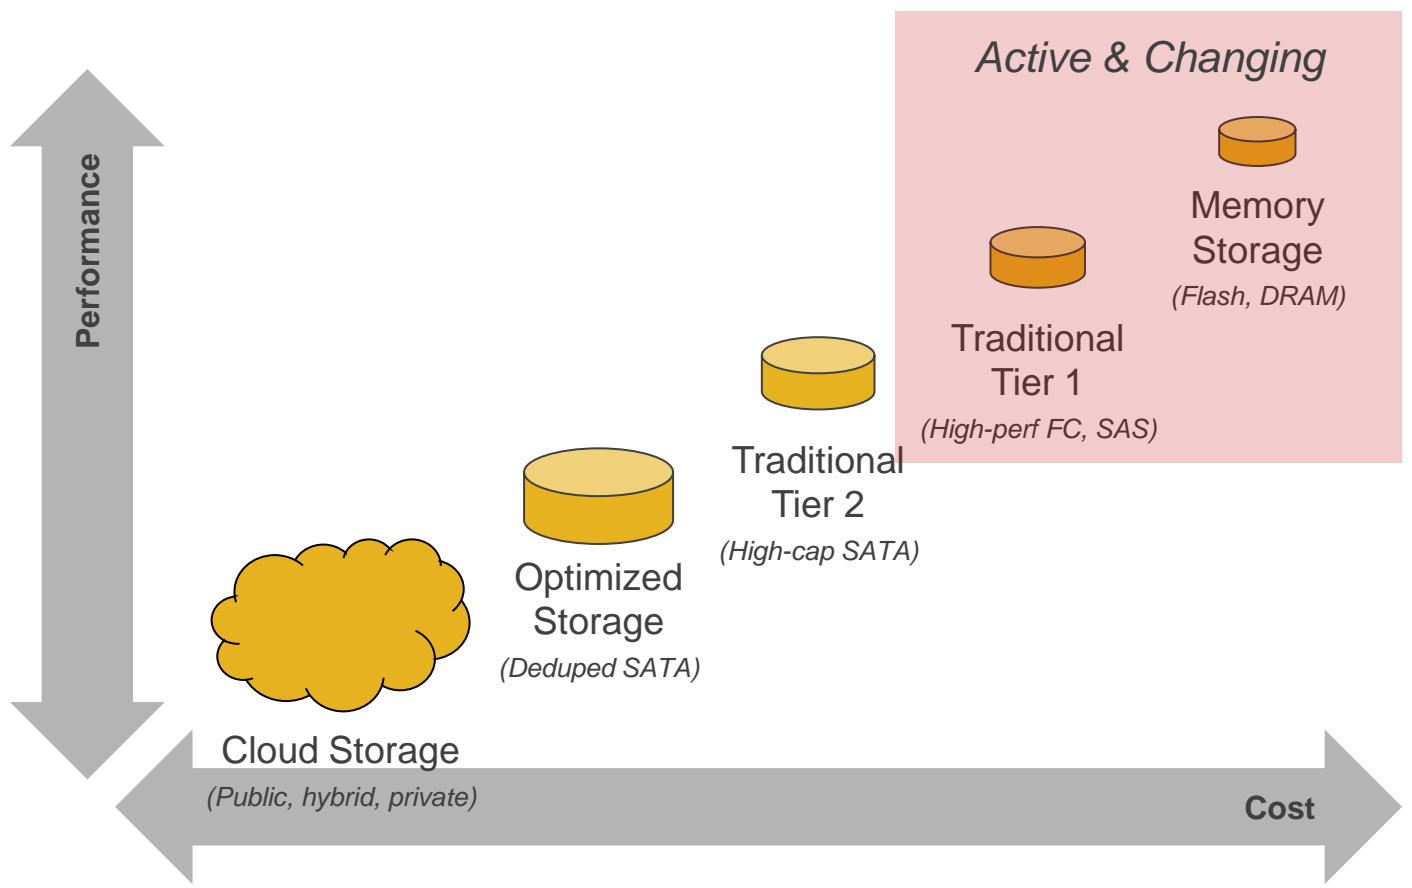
Active & Changing

Performance

Memory Storage
(Flash, DRAM)

Traditional Tier 1
(High-perf FC, SAS)

Traditional Tier 2
(High-cap SATA)

Optimized Storage
(Deduped SATA)

Cloud Storage
(Public, hybrid, private)

Cost